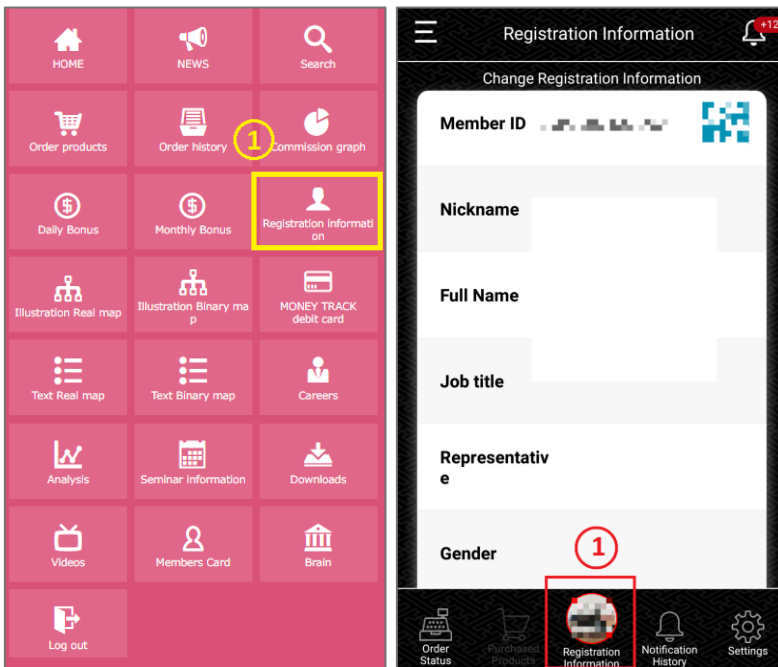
HOME
NEWS
Search
Order products
Order history
1
Commission graph
Daily Bonus
Monthly Bonus
Registration information
Illustration Real map
Illustration Binary map
MONEY TRACK debit card
Text Real map
Text Binary map
Careers
Analysis
Seminar information
Downloads
Videos
Members Card
Brain
Log out

Registration Information
+12
Change Registration Information
Member ID
Nickname
Full Name
Job title
Representative
Gender
1
Order Status
Purchased Products
Registration Information
Notification History
Settings